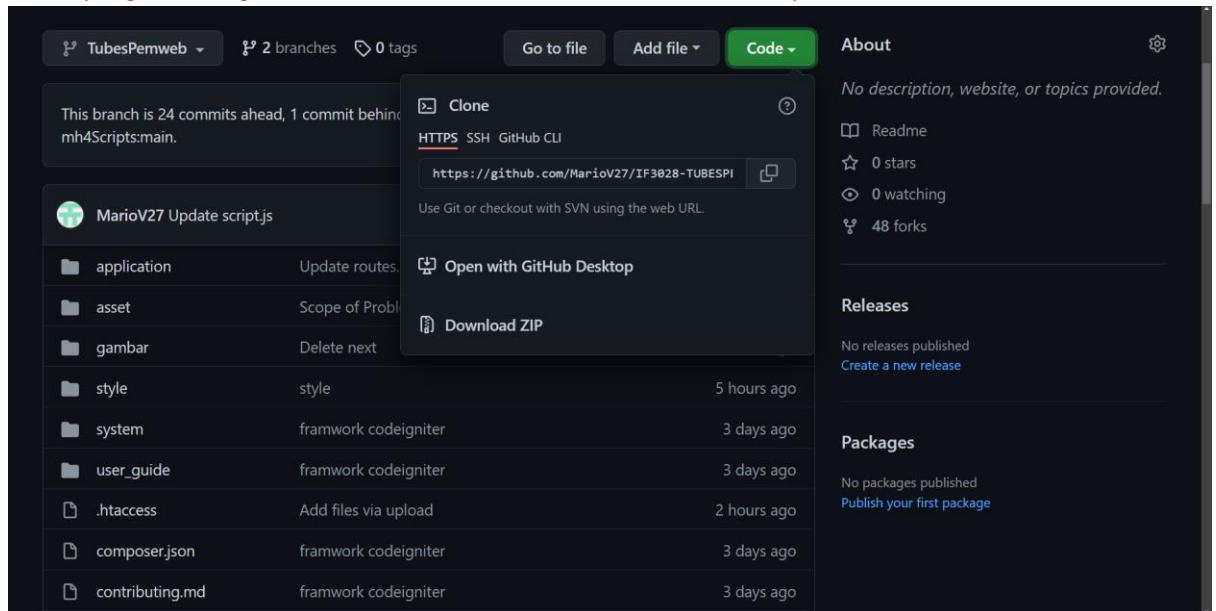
TubesPemweb
2 branches 0 tags
Go to file
Add file
Code

This branch is 24 commits ahead, 1 commit behinc mh4Scripts:main.

Clone
HTTPS SSH GitHub CLI
https://github.com/MarioV27/IF3028-TUBESPI
Use Git or checkout with SVN using the web URL.
Open with GitHub Desktop
Download ZIP

MarioV27 Update script.js

| | | |
|---|---|---|
| application | Update routes. | |
| asset | Scope of Probl | |
| gambar | Delete next | |
| style | style | 5 hours ago |
| system | framwork codeigniter | 3 days ago |
| user_guide | framwork codeigniter | 3 days ago |
| .htaccess | Add files via upload | 2 hours ago |
| composer.json | framwork codeigniter | 3 days ago |
| contributing.md | framwork codeigniter | 3 days ago |

About
No description, website, or topics provided.
Readme
0 stars
0 watching
48 forks

Releases
No releases published
Create a new release

Packages
No packages published
Publish your first package